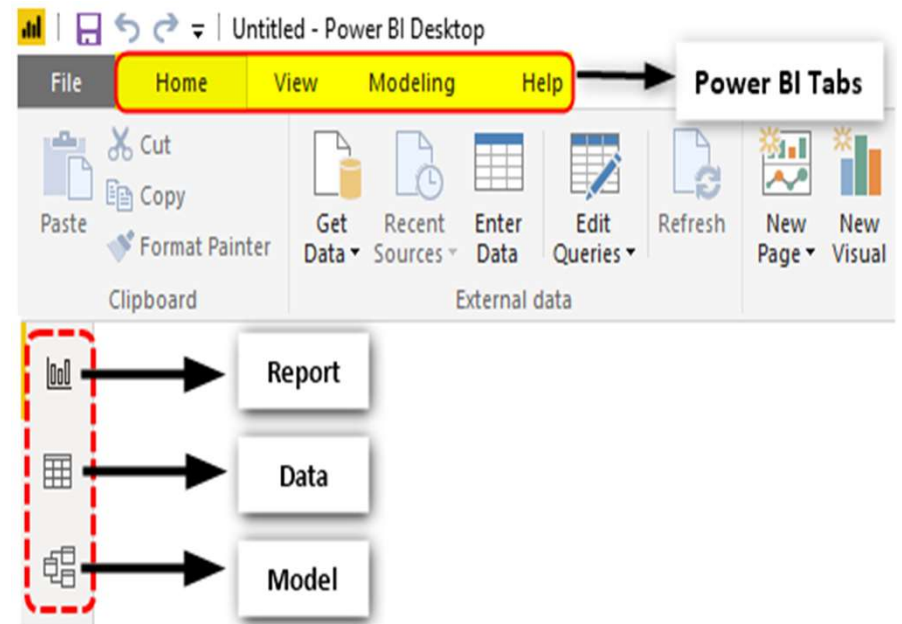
Untitled - Power BI Desktop

File Home View Modeling Help

Power BI Tabs

Paste

Cut

Copy

Format Painter

Clipboard

Get Data

Recent Sources

Enter Data

Edit Queries

Refresh

External data

New Page

New Visual

Report

Data

Model